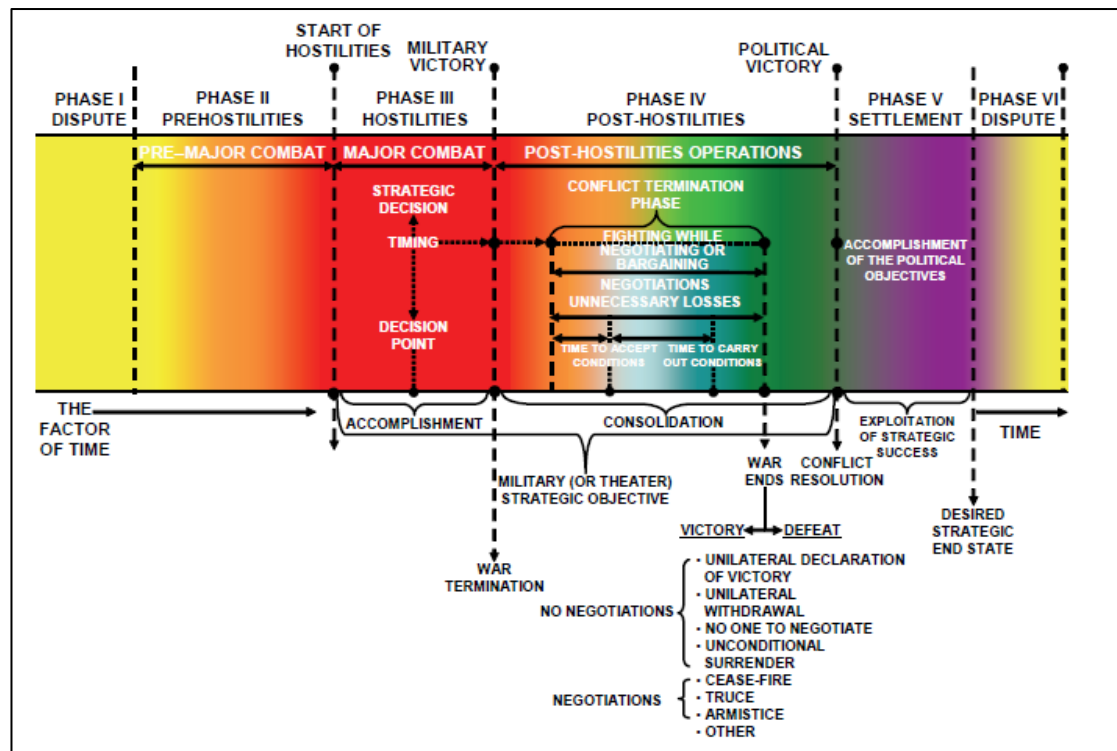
START OF HOSTILITIES

MILITARY VICTORY

POLITICAL VICTORY

PHASE I DISPUTE

PHASE II PREHOSTILITIES

PHASE III HOSTILITIES

PHASE IV POST-HOSTILITIES

PHASE V SETTLEMENT

PHASE VI DISPUTE

PRE–MAJOR COMBAT

MAJOR COMBAT

POST-HOSTILITIES OPERATIONS

STRATEGIC DECISION

CONFLICT TERMINATION PHASE

TIMING

FIGHTING WHILE NEGOTIATING OR BARGAINING

ACCOMPLISHMENT OF THE POLITICAL OBJECTIVES

NEGOTIATIONS UNNECESSARY LOSSES

DECISION POINT

TIME TO ACCEPT CONDITIONS

TIME TO CARRY OUT CONDITIONS

THE FACTOR OF TIME

ACCOMPLISHMENT

CONSOLIDATION

EXPLOITATION OF STRATEGIC SUCCESS

TIME

WAR ENDS

CONFLICT RESOLUTION

MILITARY (OR THEATER) STRATEGIC OBJECTIVE

VICTORY

DEFEAT

DESIRED STRATEGIC END STATE

WAR TERMINATION

NO NEGOTIATIONS
• UNILATERAL DECLARATION OF VICTORY
• UNILATERAL WITHDRAWAL
• NO ONE TO NEGOTIATE
• UNCONDITIONAL SURRENDER

NEGOTIATIONS
• CEASE-FIRE
• TRUCE
• ARMISTICE
• OTHER